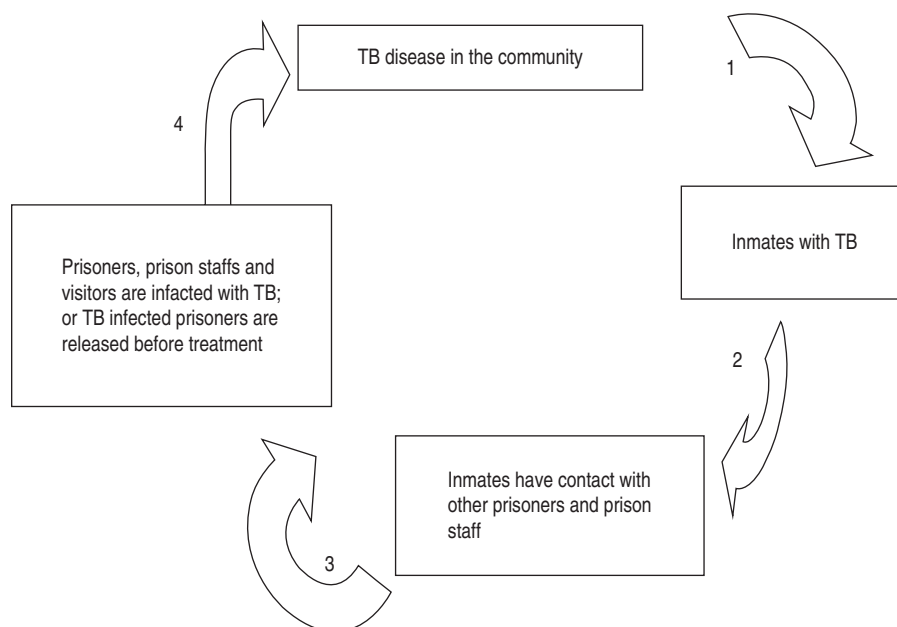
TB disease in the community

1

Inmates with TB

2

Inmates have contact with other prisoners and prison staff

3

Prisoners, prison staffs and visitors are infacted with TB; or TB infected prisoners are released before treatment

4